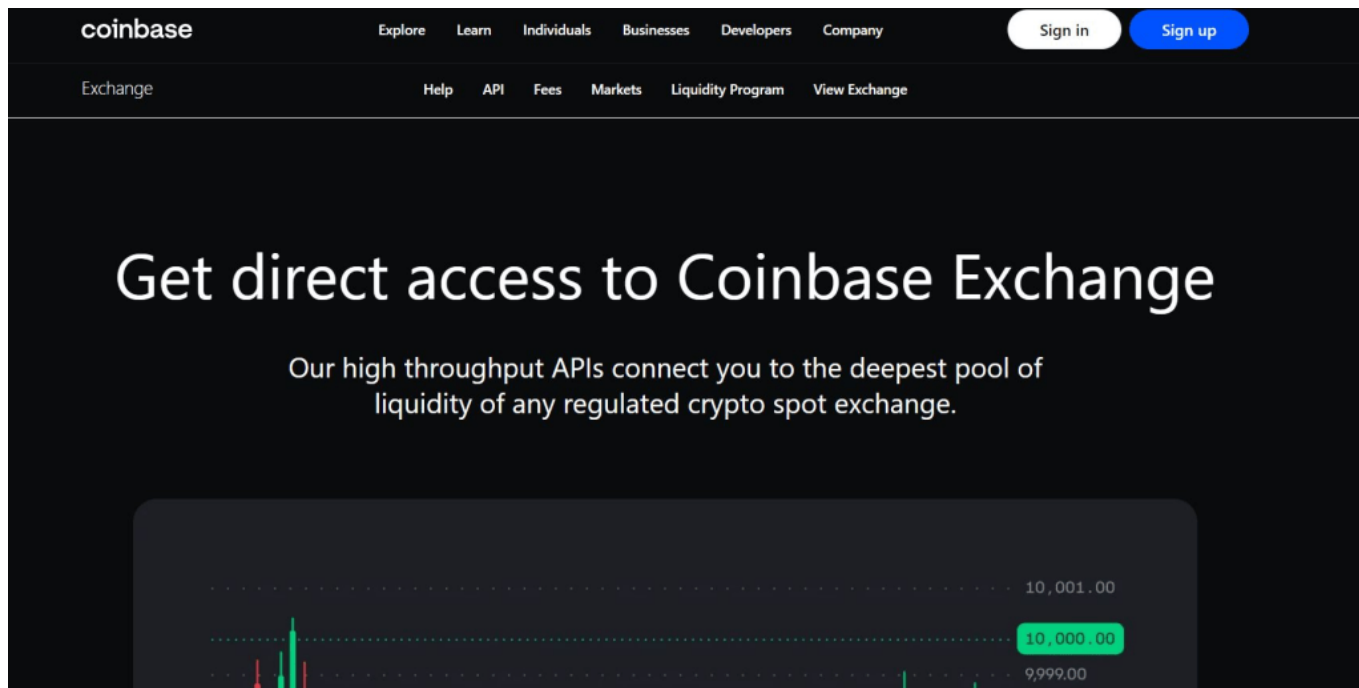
coinbase

Explore Learn Individuals Businesses Developers Company

Sign in Sign up

Exchange

Help API Fees Markets Liquidity Program View Exchange

Get direct access to Coinbase Exchange

Our high throughput APIs connect you to the deepest pool of liquidity of any regulated crypto spot exchange.

10,001.00

10,000.00

9,999.00